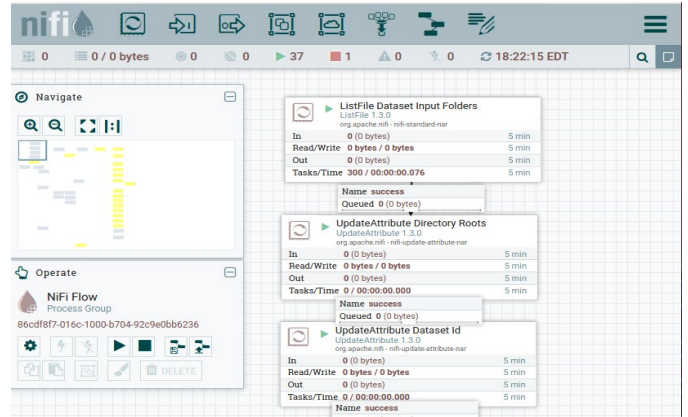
nifi

0 0 / 0 bytes 0 0 37 1 0 0 18:22:15 EDT

Navigate

Operate

NiFi Flow
Process Group
86cdf8f7-016c-1000-b704-92c9e0bb6236

DELETE

ListFile Dataset Input Folders
ListFile 1.3.0
org.apache.nifi - nifi-standard-nar

| In | 0 (0 bytes) | 5 min |
|---|---|---|
| Read/Write | 0 bytes / 0 bytes | 5 min |
| Out | 0 (0 bytes) | 5 min |
| Tasks/Time | 300 / 00:00:00.076 | 5 min |

Name success
Queued 0 (0 bytes)

UpdateAttribute Directory Roots
UpdateAttribute 1.3.0
org.apache.nifi - nifi-update-attribute-nar

| In | 0 (0 bytes) | 5 min |
|---|---|---|
| Read/Write | 0 bytes / 0 bytes | 5 min |
| Out | 0 (0 bytes) | 5 min |
| Tasks/Time | 0 / 00:00:00.000 | 5 min |

Name success
Queued 0 (0 bytes)

UpdateAttribute Dataset Id
UpdateAttribute 1.3.0
org.apache.nifi - nifi-update-attribute-nar

| In | 0 (0 bytes) | 5 min |
|---|---|---|
| Read/Write | 0 bytes / 0 bytes | 5 min |
| Out | 0 (0 bytes) | 5 min |
| Tasks/Time | 0 / 00:00:00.000 | 5 min |

Name success